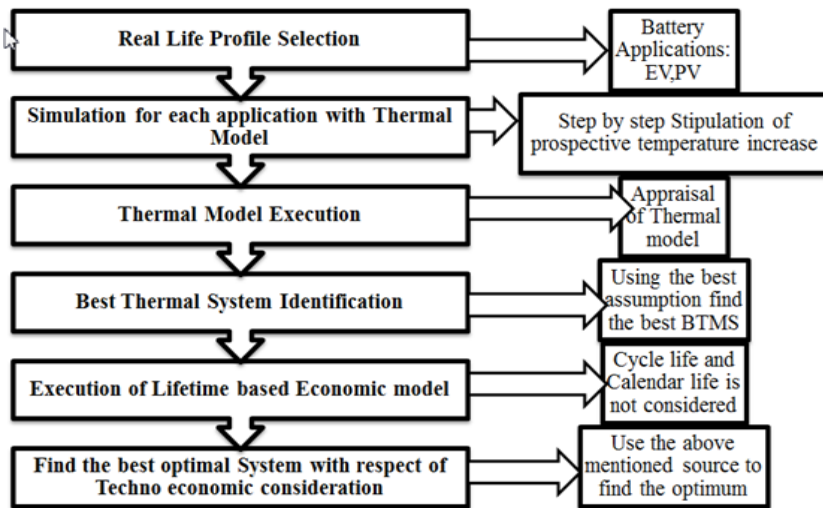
Real Life Profile Selection

Battery Applications: EV,PV

Simulation for each application with Thermal Model

Step by step Stipulation of prospective temperature increase

Thermal Model Execution

Appraisal of Thermal model

Best Thermal System Identification

Using the best assumption find the best BTMS

Execution of Lifetime based Economic model

Cycle life and Calendar life is not considered

Find the best optimal System with respect of Techno economic consideration

Use the above mentioned source to find the optimum